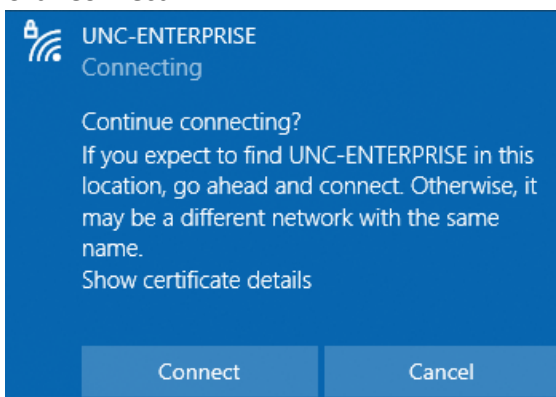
UNC-ENTERPRISE
Connecting

Continue connecting?
If you expect to find UNC-ENTERPRISE in this location, go ahead and connect. Otherwise, it may be a different network with the same name.
Show certificate details

Connect
Cancel